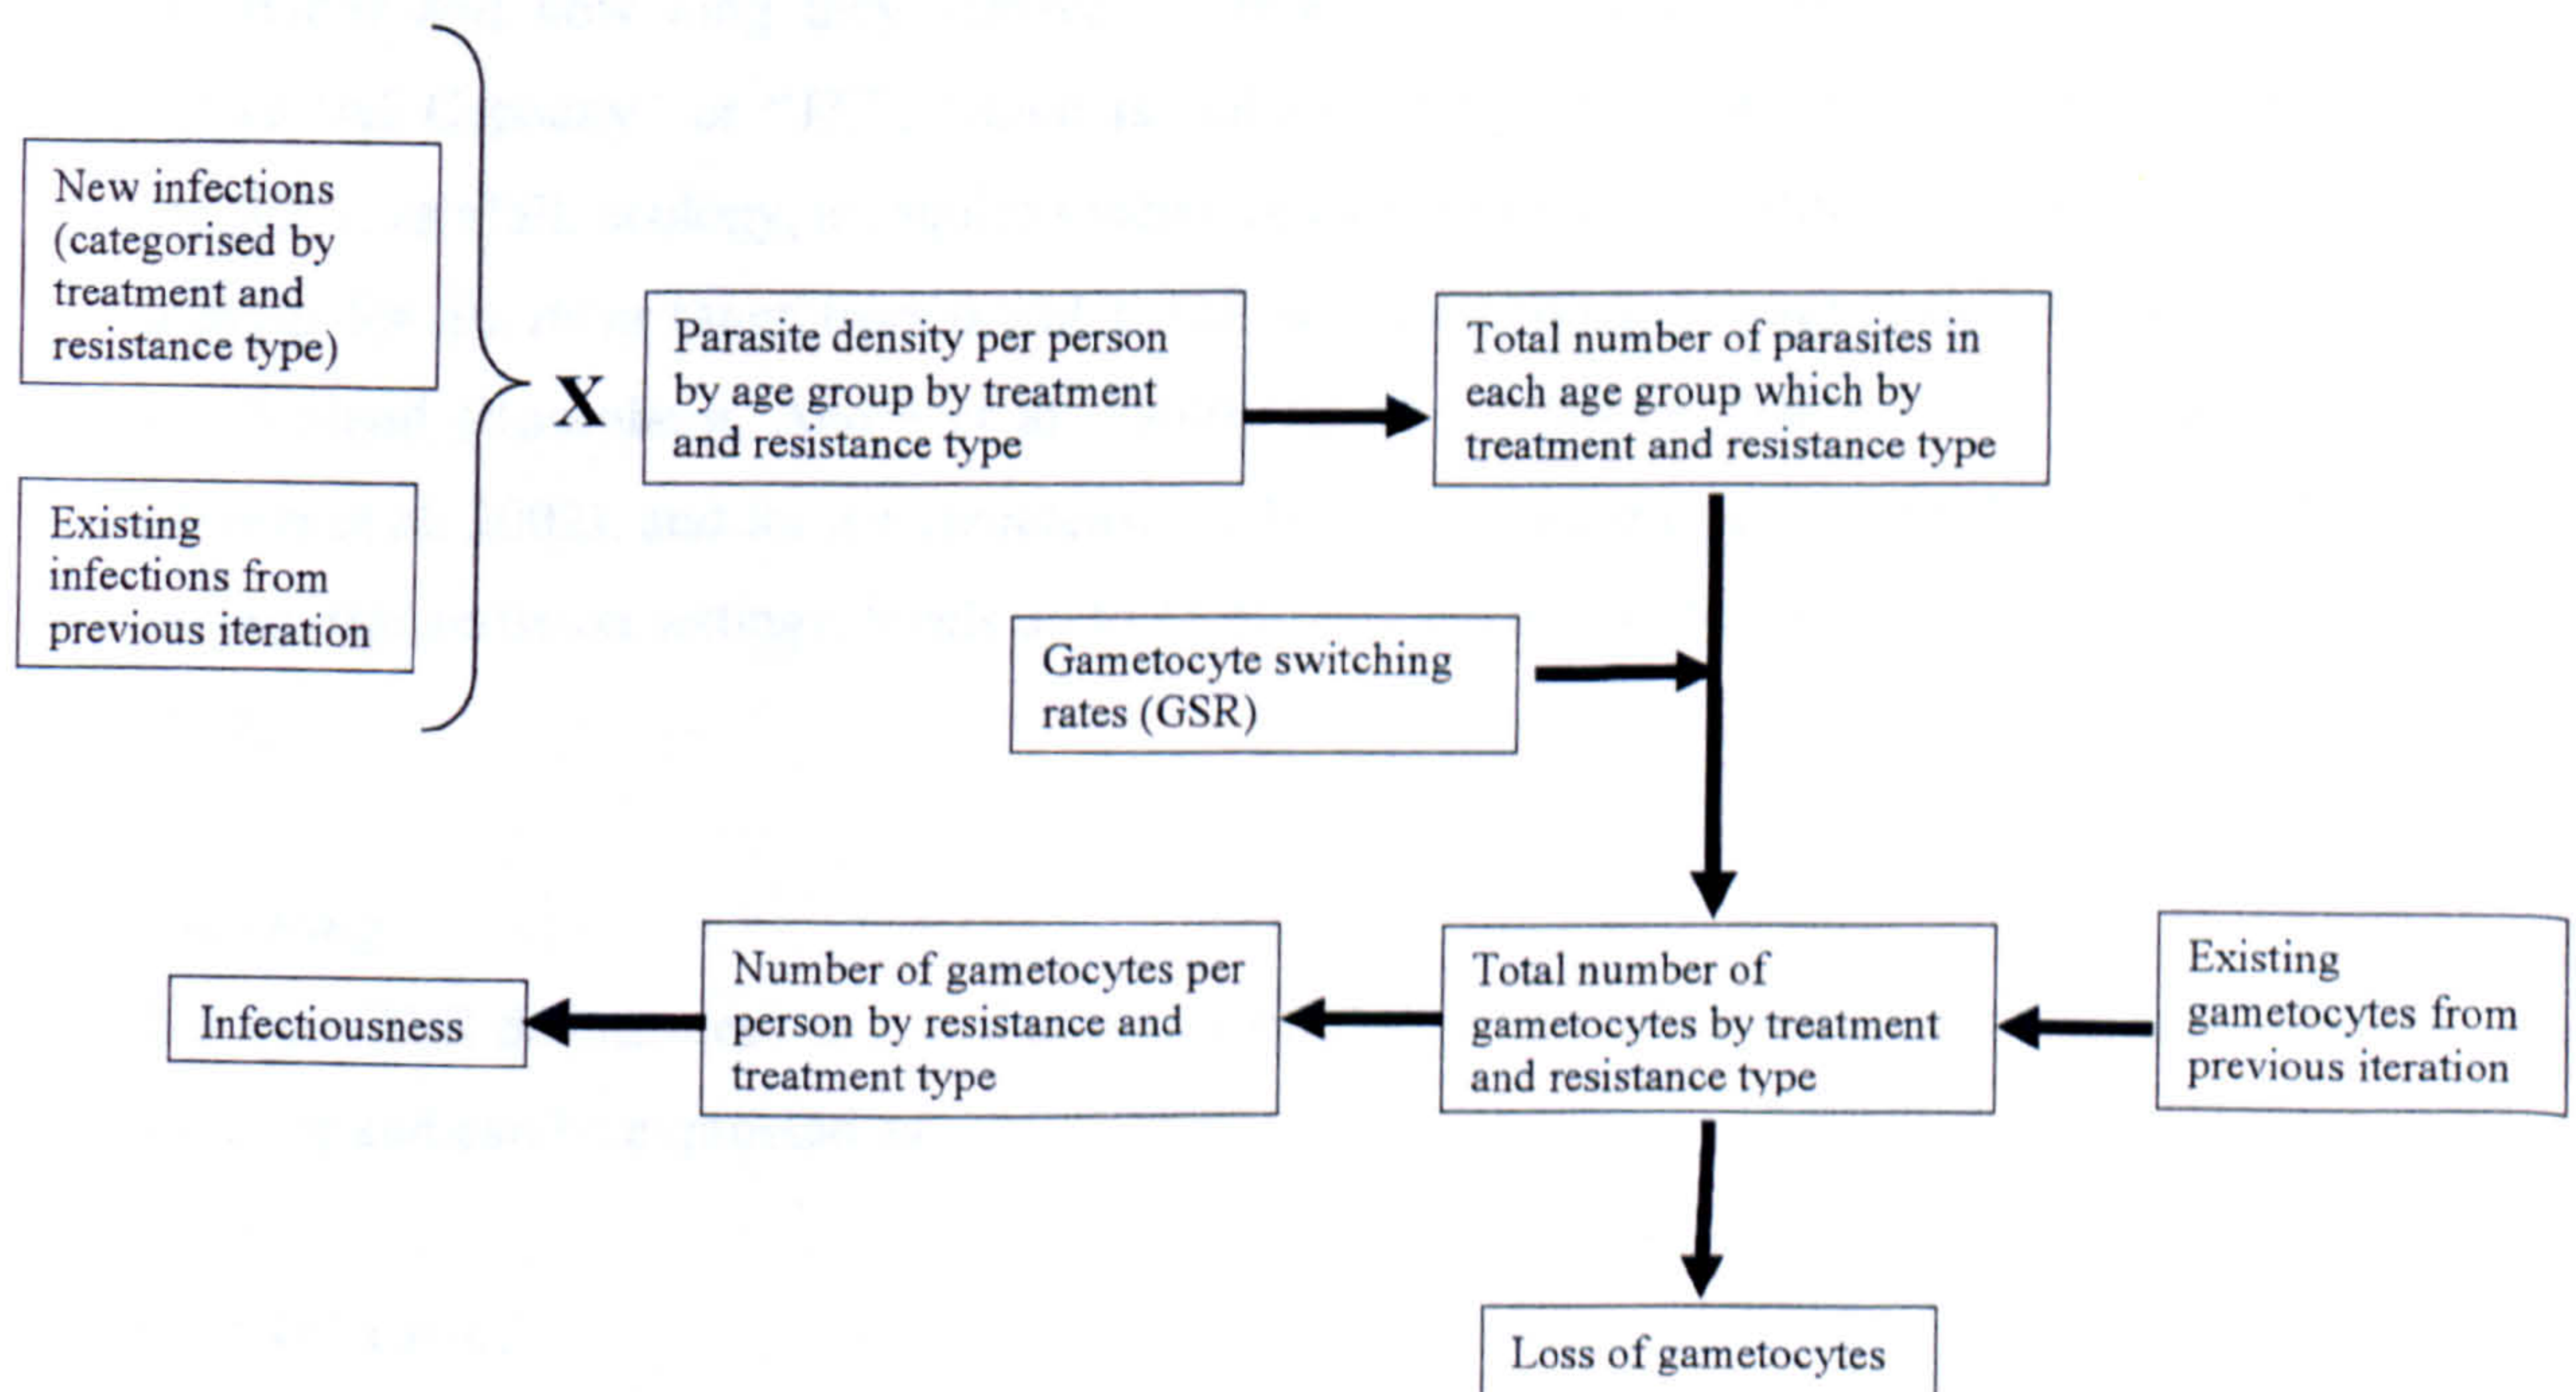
New infections (categorised by treatment and resistance type)

Existing infections from previous iteration

X

Parasite density per person by age group by treatment and resistance type

Total number of parasites in each age group which by treatment and resistance type

Gametocyte switching rates (GSR)

Existing gametocytes from previous iteration

Total number of gametocytes by treatment and resistance type

Number of gametocytes per person by resistance and treatment type

Infectiousness

Loss of gametocytes